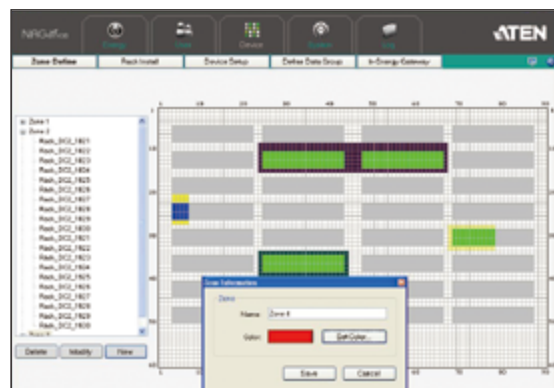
NRGence

Energy

Data

Device

System

Log

ATEN

Zone Define

Rack Install

Device Setup

Define Data Group

e-Energy Gateway

Zone 1

Zone 2

Rack_DC2_1S21

Rack_DC2_1S22

Rack_DC2_1S23

Rack_DC2_1S24

Rack_DC2_1S25

Rack_DC2_1S26

Rack_DC2_1S27

Rack_DC2_1S28

Rack_DC2_1S29

Rack_DC2_1S30

Rack_DC2_1S21

Rack_DC2_1S22

Rack_DC2_1S23

Rack_DC2_1S24

Rack_DC2_1S25

Rack_DC2_1S26

Rack_DC2_1S27

Rack_DC2_1S28

Rack_DC2_1S29

Rack_DC2_1S30

Delete

Modify

New

10 20 30 40 50 60 70 80 90

10 20 30 40 50

Zone Information

Zone

Name: Zone 4

Color:

Set Color...

Save

Cancel